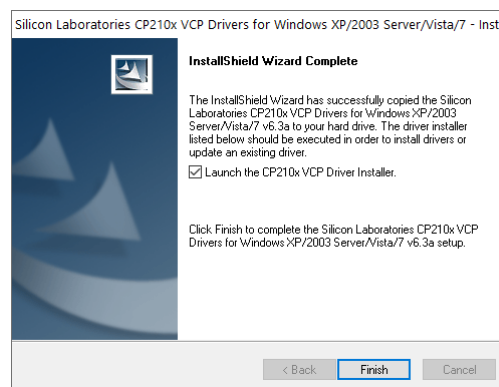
Silicon Laboratories CP210x VCP Drivers for Windows XP/2003 Server/Vista/7 - Inst

InstallShield Wizard Complete

The InstallShield Wizard has successfully copied the Silicon Laboratories CP210x VCP Drivers for Windows XP/2003 Server/Vista/7 v6.3a to your hard drive. The driver installer listed below should be executed in order to install drivers or update an existing driver.

Launch the CP210x VCP Driver Installer.

Click Finish to complete the Silicon Laboratories CP210x VCP Drivers for Windows XP/2003 Server/Vista/7 v6.3a setup.

< Back

Finish

Cancel